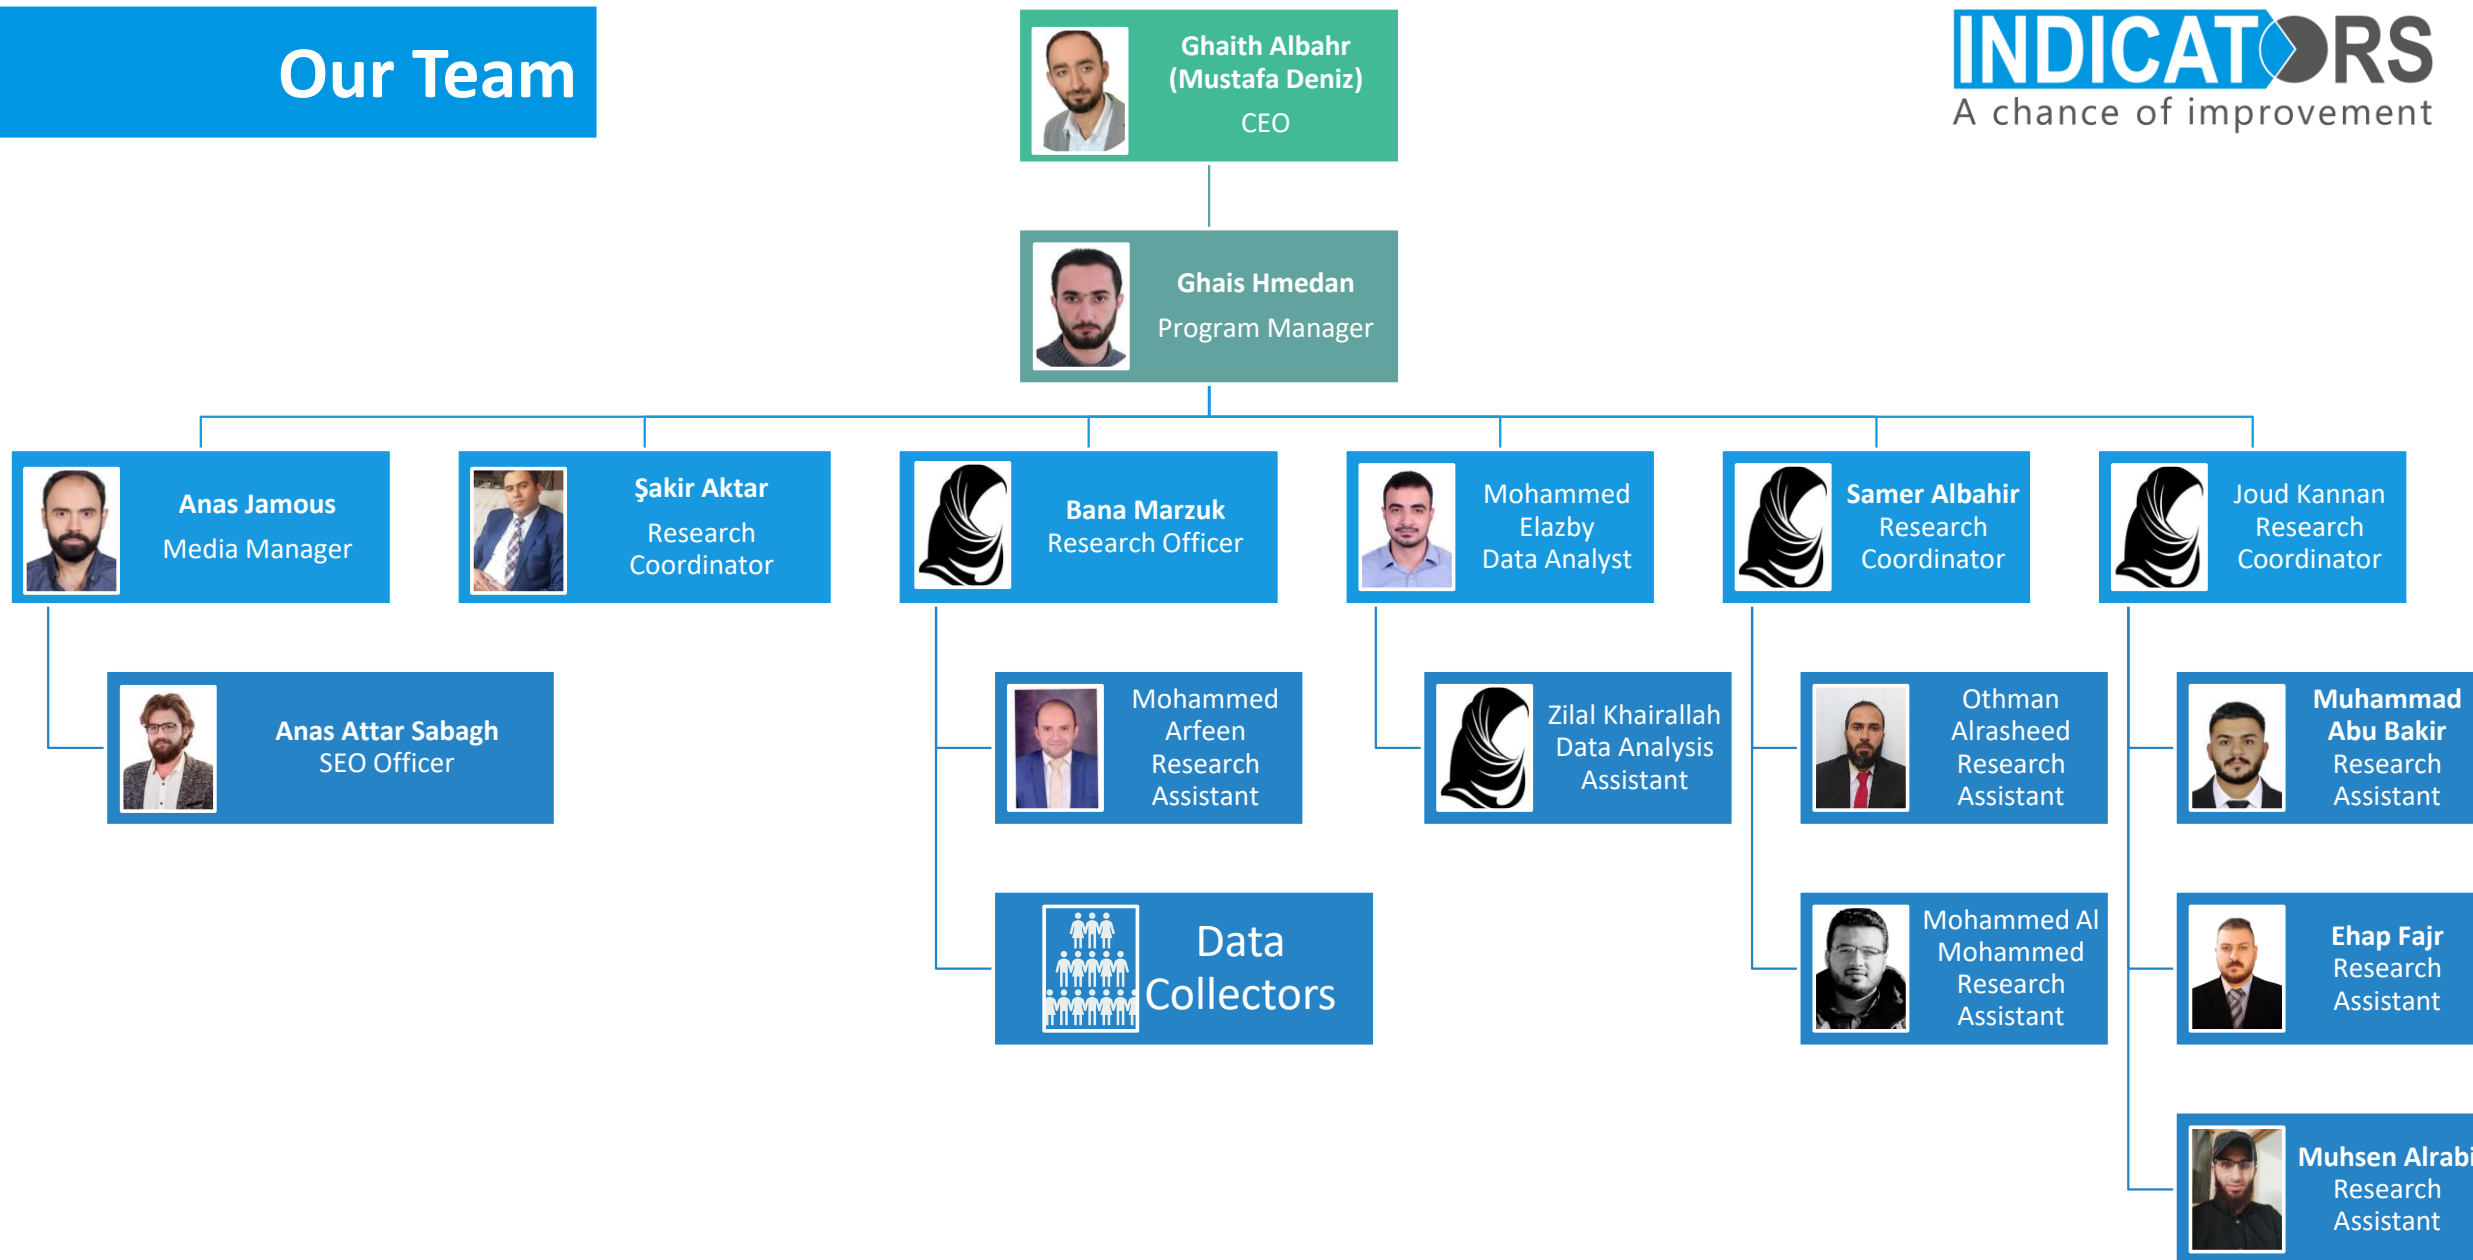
Our Team

INDICATORS
A chance of improvement

Ghaith Albahr (Mustafa Deniz)
CEO

Ghais Hmedan
Program Manager

Anas Jamous
Media Manager

Şakir Aktar
Research Coordinator

Bana Marzuk
Research Officer

Mohammed Elazby
Data Analyst

Samer Albahir
Research Coordinator

Joud Kannan
Research Coordinator

Anas Attar Sabagh
SEO Officer

Mohammed Arfeen
Research Assistant

Data Collectors

Zilal Khairallah
Data Analysis Assistant

Othman Alrasheed
Research Assistant

Mohammed Al Mohammed
Research Assistant

Muhammad Abu Bakir
Research Assistant

Ehap Fajr
Research Assistant

Muhsen Alrabi
Research Assistant